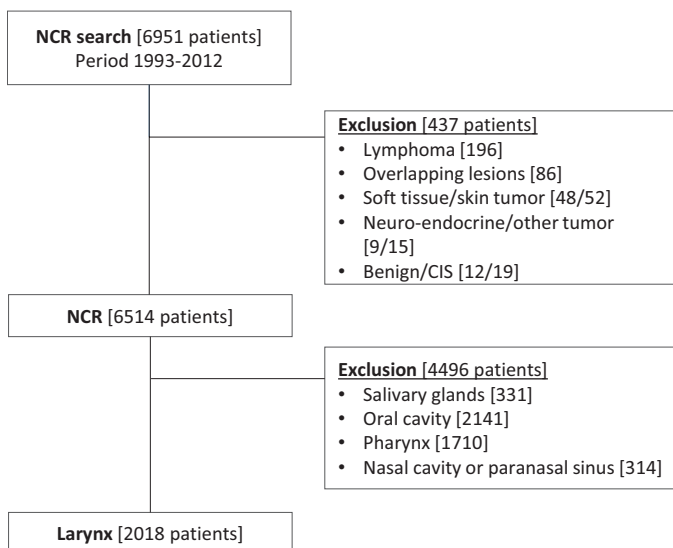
NCR search [6951 patients]
Period 1993-2012

Exclusion [437 patients]
- Lymphoma [196]
- Overlapping lesions [86]
- Soft tissue/skin tumor [48/52]
- Neuro-endocrine/other tumor [9/15]
- Benign/CIS [12/19]

NCR [6514 patients]

Exclusion [4496 patients]
- Salivary glands [331]
- Oral cavity [2141]
- Pharynx [1710]
- Nasal cavity or paranasal sinus [314]

Larynx [2018 patients]